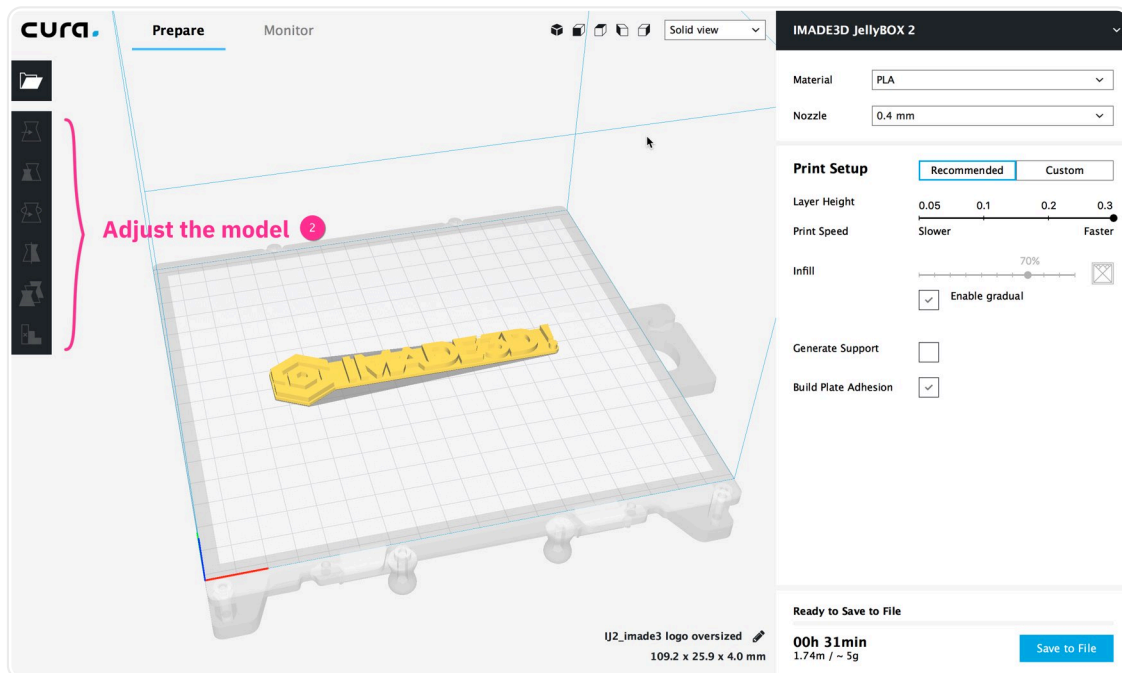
cura.

Prepare

Monitor

Solid view

IMADE3D JellyBOX 2

Material PLA

Nozzle 0.4 mm

Print Setup

Recommended

Custom

Layer Height 0.05 0.1 0.2 0.3

Print Speed Slower Faster

Infill 70%

Enable gradual

Generate Support

Build Plate Adhesion

Adjust the model 2

IMADE3D

IJ2_imade3 logo oversized

109.2 x 25.9 x 4.0 mm

Ready to Save to File

00h 31min

1.74m / ~ 5g

Save to File